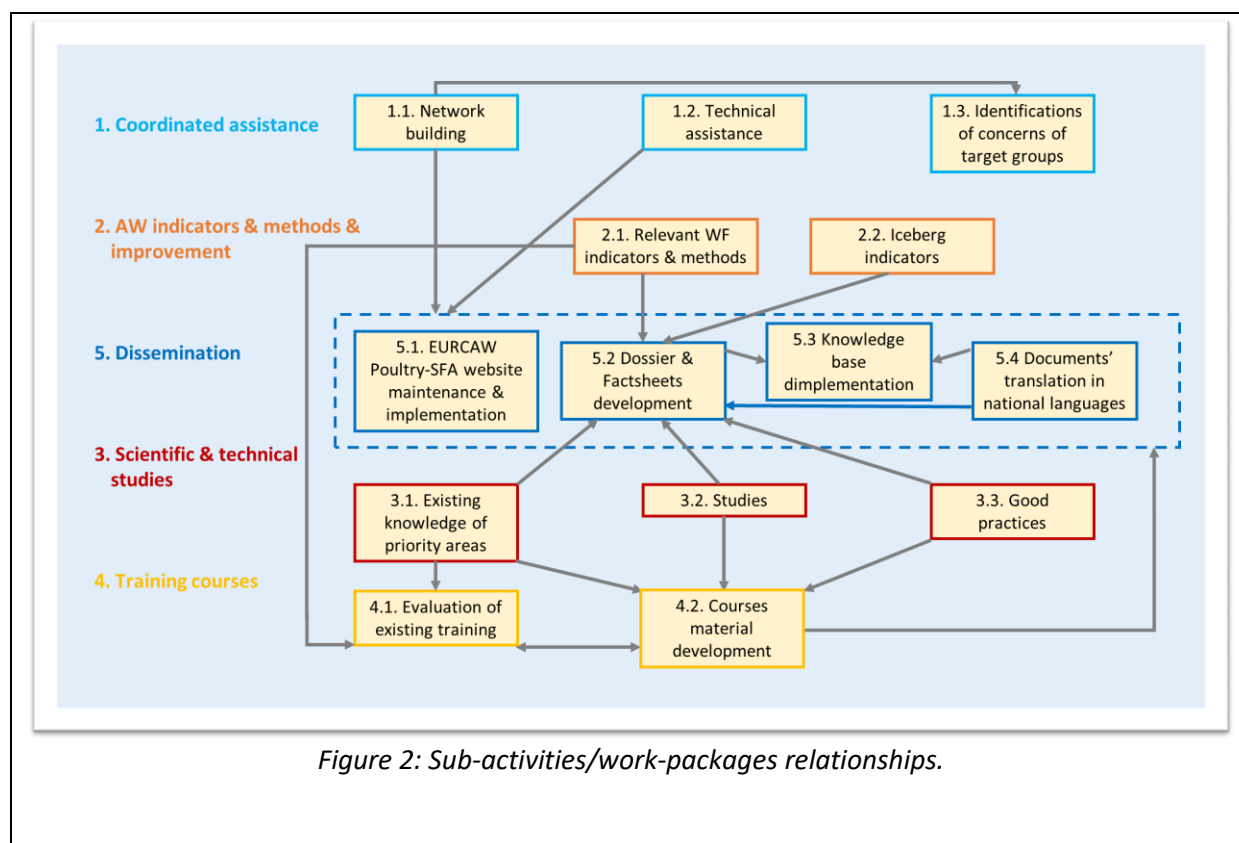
1. Coordinated assistance

1.1. Network building

1.2. Technical assistance

1.3. Identifications of concerns of target groups

2. AW indicators & methods & improvement

2.1. Relevant WF indicators & methods

2.2. Iceberg indicators

5. Dissemination

5.1. EURCAW Poultry-SFA website maintenance & implementation

5.2 Dossier & Factsheets development

5.3 Knowledge base dimplementation

5.4 Documents' translation in national languages

3. Scientific & technical studies

3.1. Existing knowledge of priority areas

3.2. Studies

3.3. Good practices

4. Training courses

4.1. Evaluation of existing training

4.2. Courses material development

Figure 2: Sub-activities/work-packages relationships.